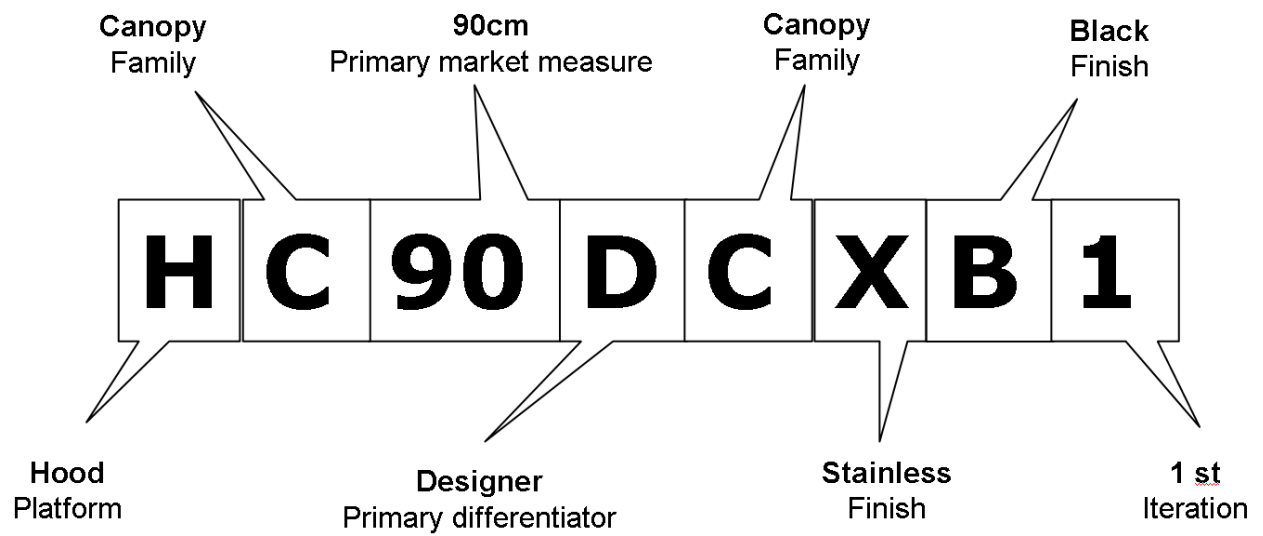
**Canopy**
Family

**90cm**
Primary market measure

**Canopy**
Family

**Black**
Finish

H C 90 D C X B 1

**Hood**
Platform

**Designer**
Primary differentiator

**Stainless**
Finish

**1 st**
Iteration